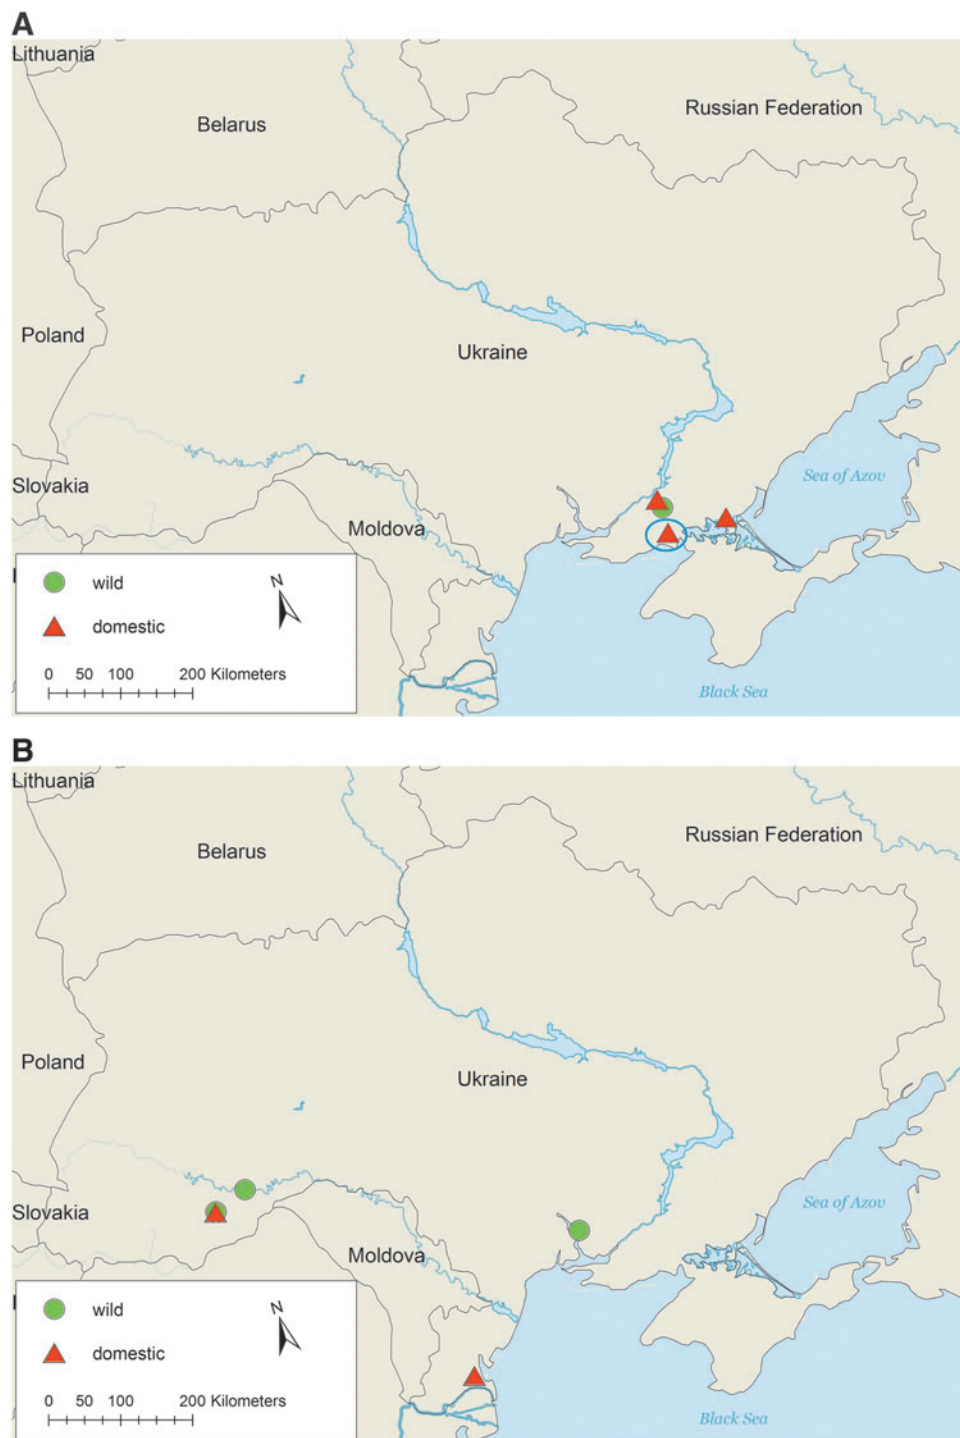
A

Lithuania

Belarus

Russian Federation

Poland

Ukraine

Slovakia

Moldova

Sea of Azov

wild

domestic

N

0 50 100 200 Kilometers

Black Sea

B

Lithuania

Belarus

Russian Federation

Poland

Ukraine

Slovakia

Moldova

Sea of Azov

wild

domestic

N

0 50 100 200 Kilometers

Black Sea